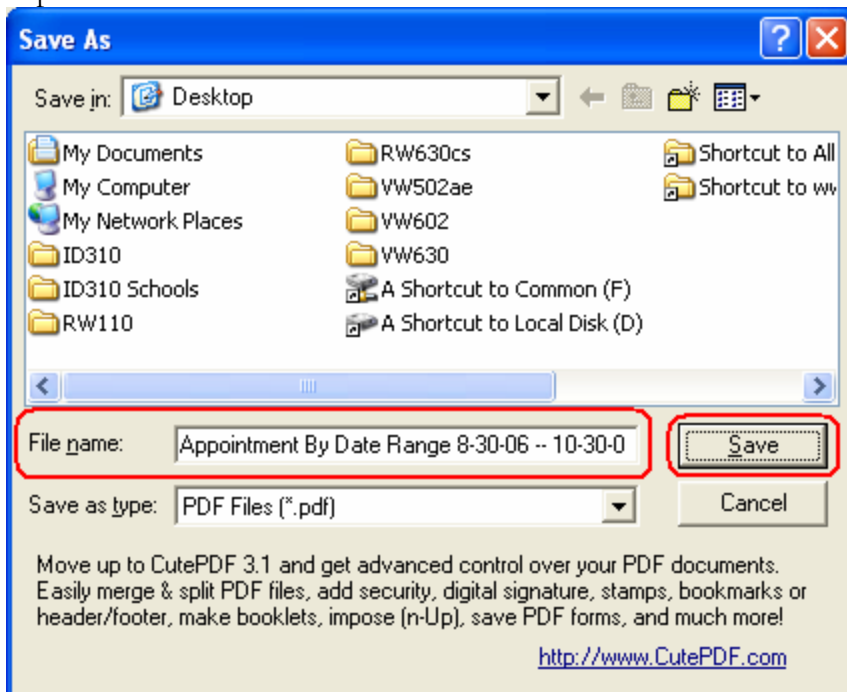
Save As

Save in: Desktop

My Documents
My Computer
My Network Places
ID310
ID310 Schools
RW110

RW630cs
VW502ae
VW602
VW630
A Shortcut to Common (F)
A Shortcut to Local Disk (D)

Shortcut to All
Shortcut to ww

File name: Appointment By Date Range 8-30-06 -- 10-30-0

Save

Save as type: PDF Files (*.pdf)

Cancel

Move up to CutePDF 3.1 and get advanced control over your PDF documents. Easily merge & split PDF files, add security, digital signature, stamps, bookmarks or header/footer, make booklets, impose (n-Up), save PDF forms, and much more!

http://www.CutePDF.com